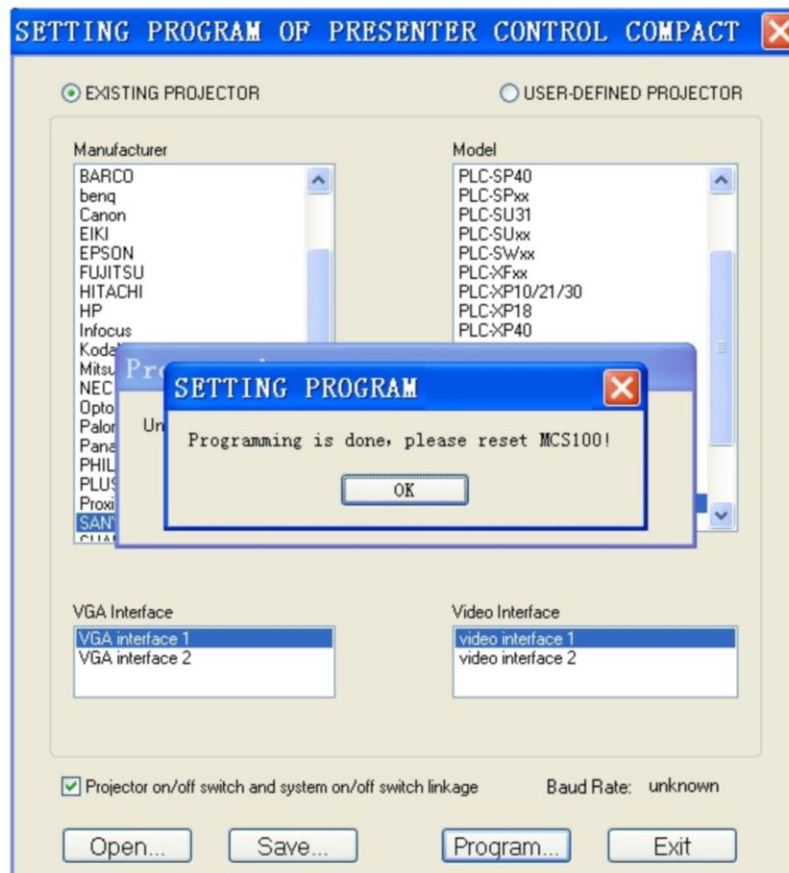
SETTING PROGRAM OF PRESENTER CONTROL COMPACT

EXISTING PROJECTOR

USER-DEFINED PROJECTOR

Manufacturer
BARCO
benq
Canon
EIKI
EPSON
FUJITSU
HITACHI
HP
Infocus
Koda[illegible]
Mitsu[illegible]
NEC
Opto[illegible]
Palo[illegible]
Pana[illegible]
PHIL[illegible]
PLUS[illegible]
Proxi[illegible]
SAN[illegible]

Model
PLC-SP40
PLC-SPxx
PLC-SU31
PLC-SUxx
PLC-SWxx
PLC-XFxx
PLC-XP10/21/30
PLC-XP18
PLC-XP40

Pro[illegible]

Un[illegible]

SETTING PROGRAM

Programming is done, please reset MCS100!

OK

VGA Interface
VGA interface 1
VGA interface 2

Video Interface
video interface 1
video interface 2

Projector on/off switch and system on/off switch linkage

Baud Rate: unknown

Open...

Save...

Program...

Exit